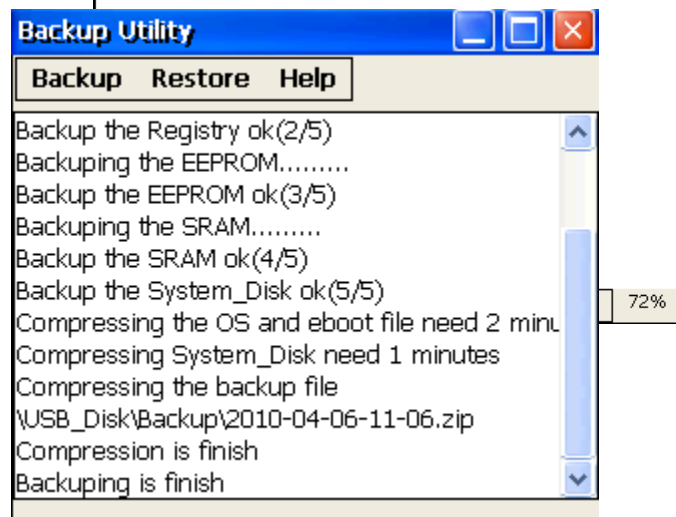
Backup Utility

Backup Restore Help

Backup the Registry ok(2/5)
Backuping the EEPROM.........
Backup the EEPROM ok(3/5)
Backuping the SRAM.........
Backup the SRAM ok(4/5)
Backup the System_Disk ok(5/5)
Compressing the OS and eboot file need 2 minu
Compressing System_Disk need 1 minutes
Compressing the backup file
\USB_Disk\Backup\2010-04-06-11-06.zip
Compression is finish
Backuping is finish

72%